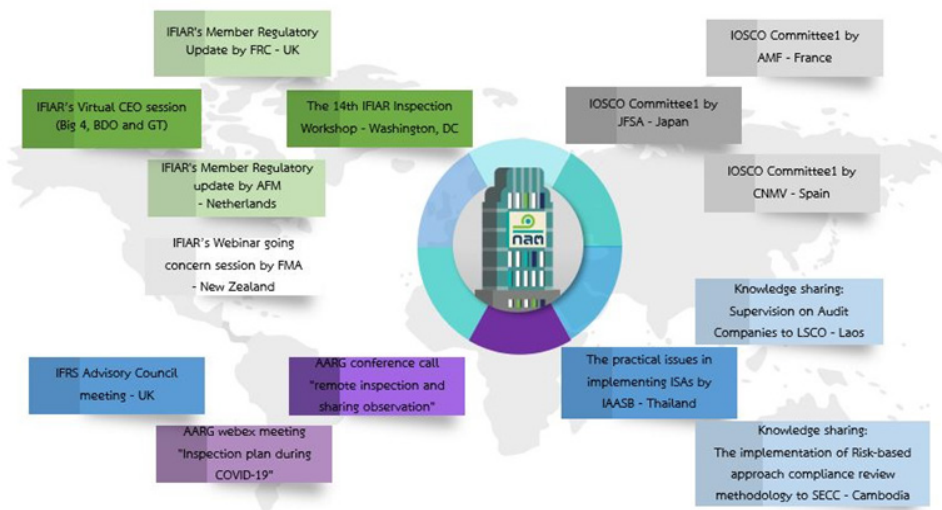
IFIAR's Member Regulatory Update by FRC - UK

IFIAR's Virtual CEO session (Big 4, BDO and GT)

The 14th IFIAR Inspection Workshop - Washington, DC

IFIAR's Member Regulatory update by AFM - Netherlands

IFIAR's Webinar going concern session by FMA - New Zealand

IOSCO Committee1 by AMF - France

IOSCO Committee1 by JFSA - Japan

IOSCO Committee1 by CNMV - Spain

นาก

Knowledge sharing: Supervision on Audit Companies to LSCO - Laos

IFRS Advisory Council meeting - UK

AARG conference call "remote inspection and sharing observation"

The practical issues in implementing ISAs by IAASB - Thailand

AARG webex meeting "Inspection plan during COVID-19"

Knowledge sharing: The implementation of Risk-based approach compliance review methodology to SECC - Cambodia